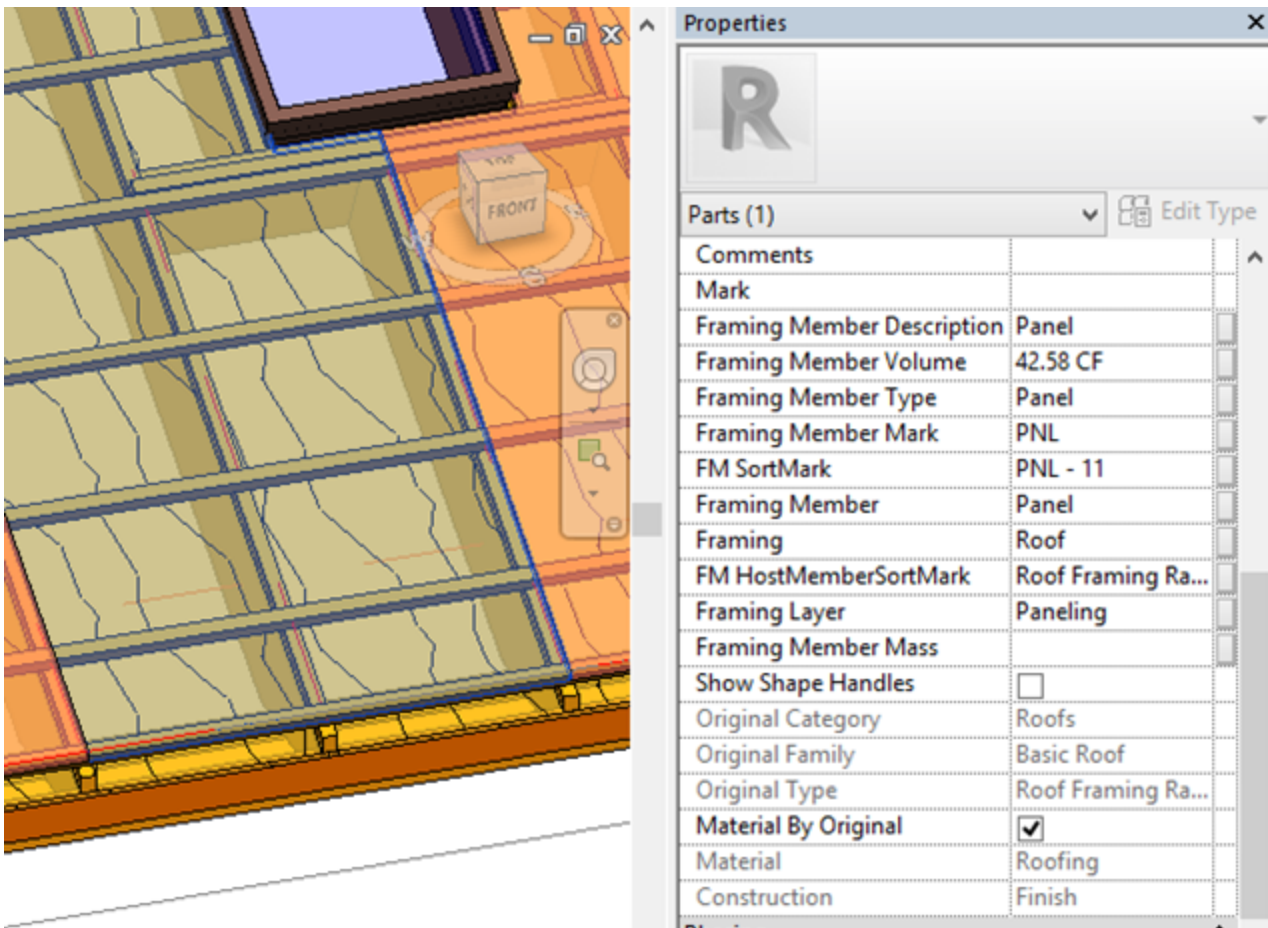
FRONT

Properties

Parts (1)

Edit Type

| | |
|---|---|
| Comments | |
| Mark | |
| Framing Member Description | Panel |
| Framing Member Volume | 42.58 CF |
| Framing Member Type | Panel |
| Framing Member Mark | PNL |
| FM SortMark | PNL - 11 |
| Framing Member | Panel |
| Framing | Roof |
| FM HostMemberSortMark | Roof Framing Ra... |
| Framing Layer | Paneling |
| Framing Member Mass | |
| Show Shape Handles | ☐ |
| Original Category | Roofs |
| Original Family | Basic Roof |
| Original Type | Roof Framing Ra... |
| Material By Original | ☑ |
| Material | Roofing |
| Construction | Finish |